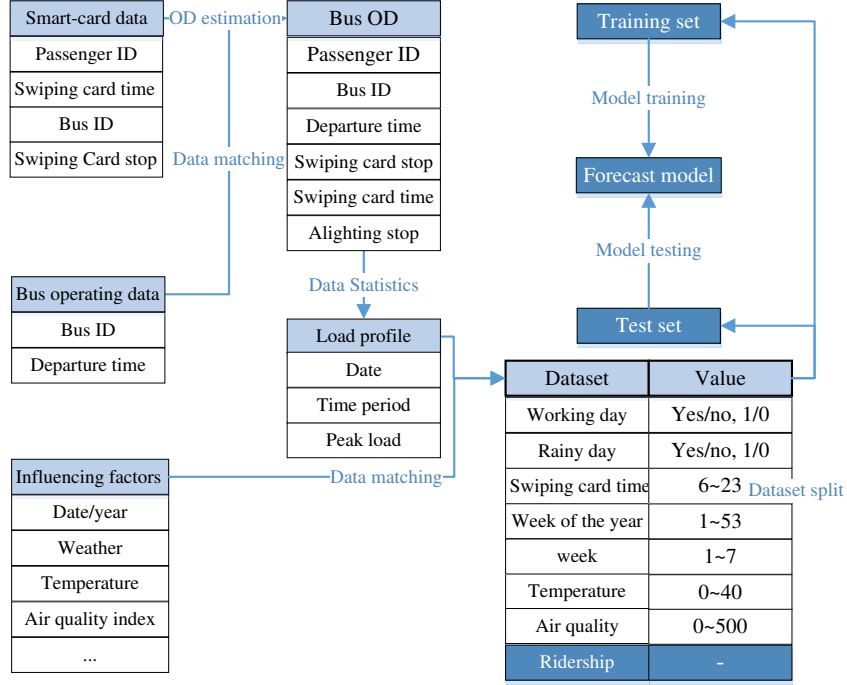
Smart-card data
Passenger ID
Swiping card time
Bus ID
Swiping Card stop

OD estimation

Bus OD
Passenger ID
Bus ID
Departure time
Swiping card stop
Swiping card time
Alighting stop

Data matching

Bus operating data
Bus ID
Departure time

Data Statistics

Load profile
Date
Time period
Peak load

Influencing factors
Date/year
Weather
Temperature
Air quality index
...

Data matching

Training set

Model training

Forecast model

Model testing

Test set

| Dataset | Value |
|---|---|
| Working day | Yes/no, 1/0 |
| Rainy day | Yes/no, 1/0 |
| Swiping card time | 6~23 |
| Week of the year | 1~53 |
| week | 1~7 |
| Temperature | 0~40 |
| Air quality | 0~500 |
| Ridership | - |

Dataset split